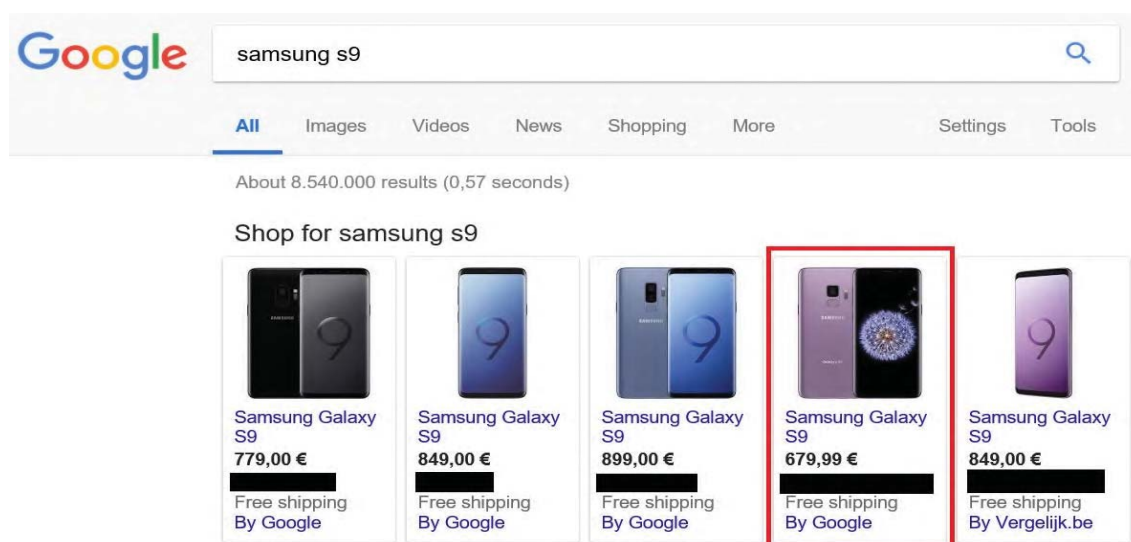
Google

samsung s9

All Images Videos News Shopping More Settings Tools

About 8.540.000 results (0,57 seconds)

Shop for samsung s9

Samsung Galaxy S9
779,00 €
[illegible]
Free shipping
By Google

Samsung Galaxy S9
849,00 €
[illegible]
Free shipping
By Google

Samsung Galaxy S9
899,00 €
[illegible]
Free shipping
By Google

Samsung Galaxy S9
679,99 €
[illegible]
Free shipping
By Google

Samsung Galaxy S9
849,00 €
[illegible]
Free shipping
By Vergelijk.be